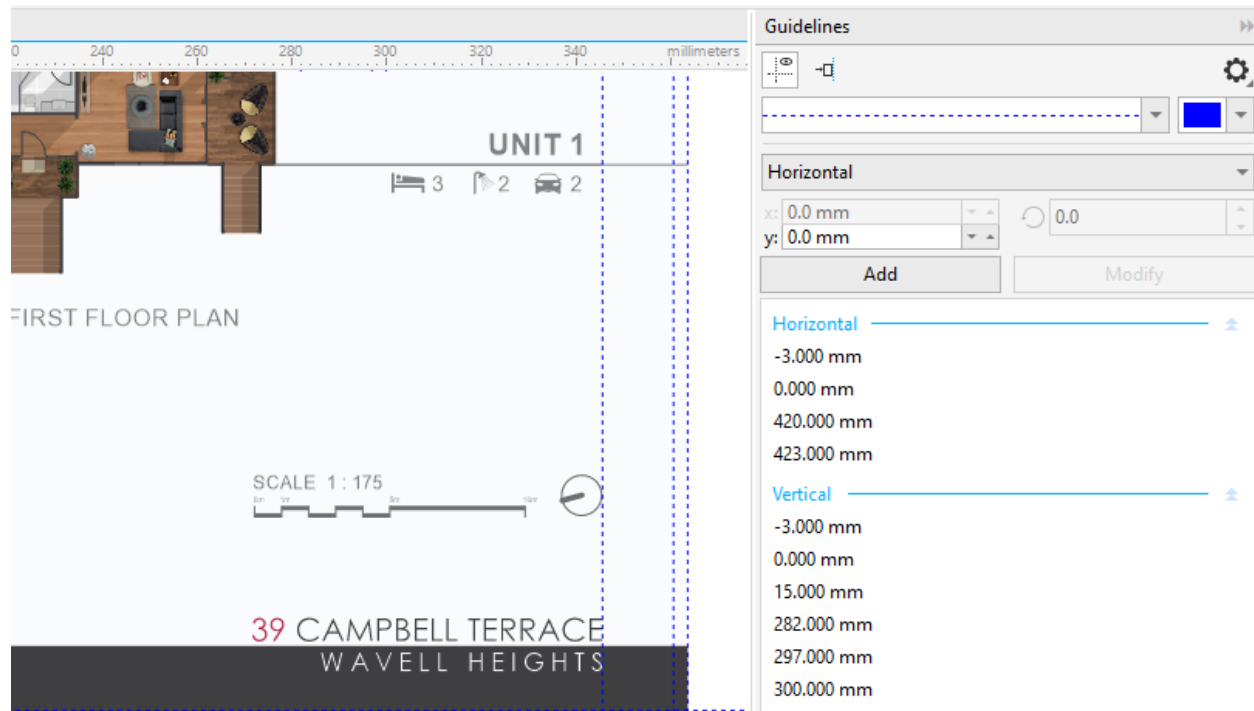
0 240 260 280 300 320 340 millimeters

UNIT 1

3 2 2

FIRST FLOOR PLAN

SCALE 1 : 175

39 CAMPBELL TERRACE
WAVELL HEIGHTS

Guidelines

Horizontal

x: 0.0 mm
y: 0.0 mm

0.0

Add

Modify

Horizontal
-3.000 mm
0.000 mm
420.000 mm
423.000 mm

Vertical
-3.000 mm
0.000 mm
15.000 mm
282.000 mm
297.000 mm
300.000 mm